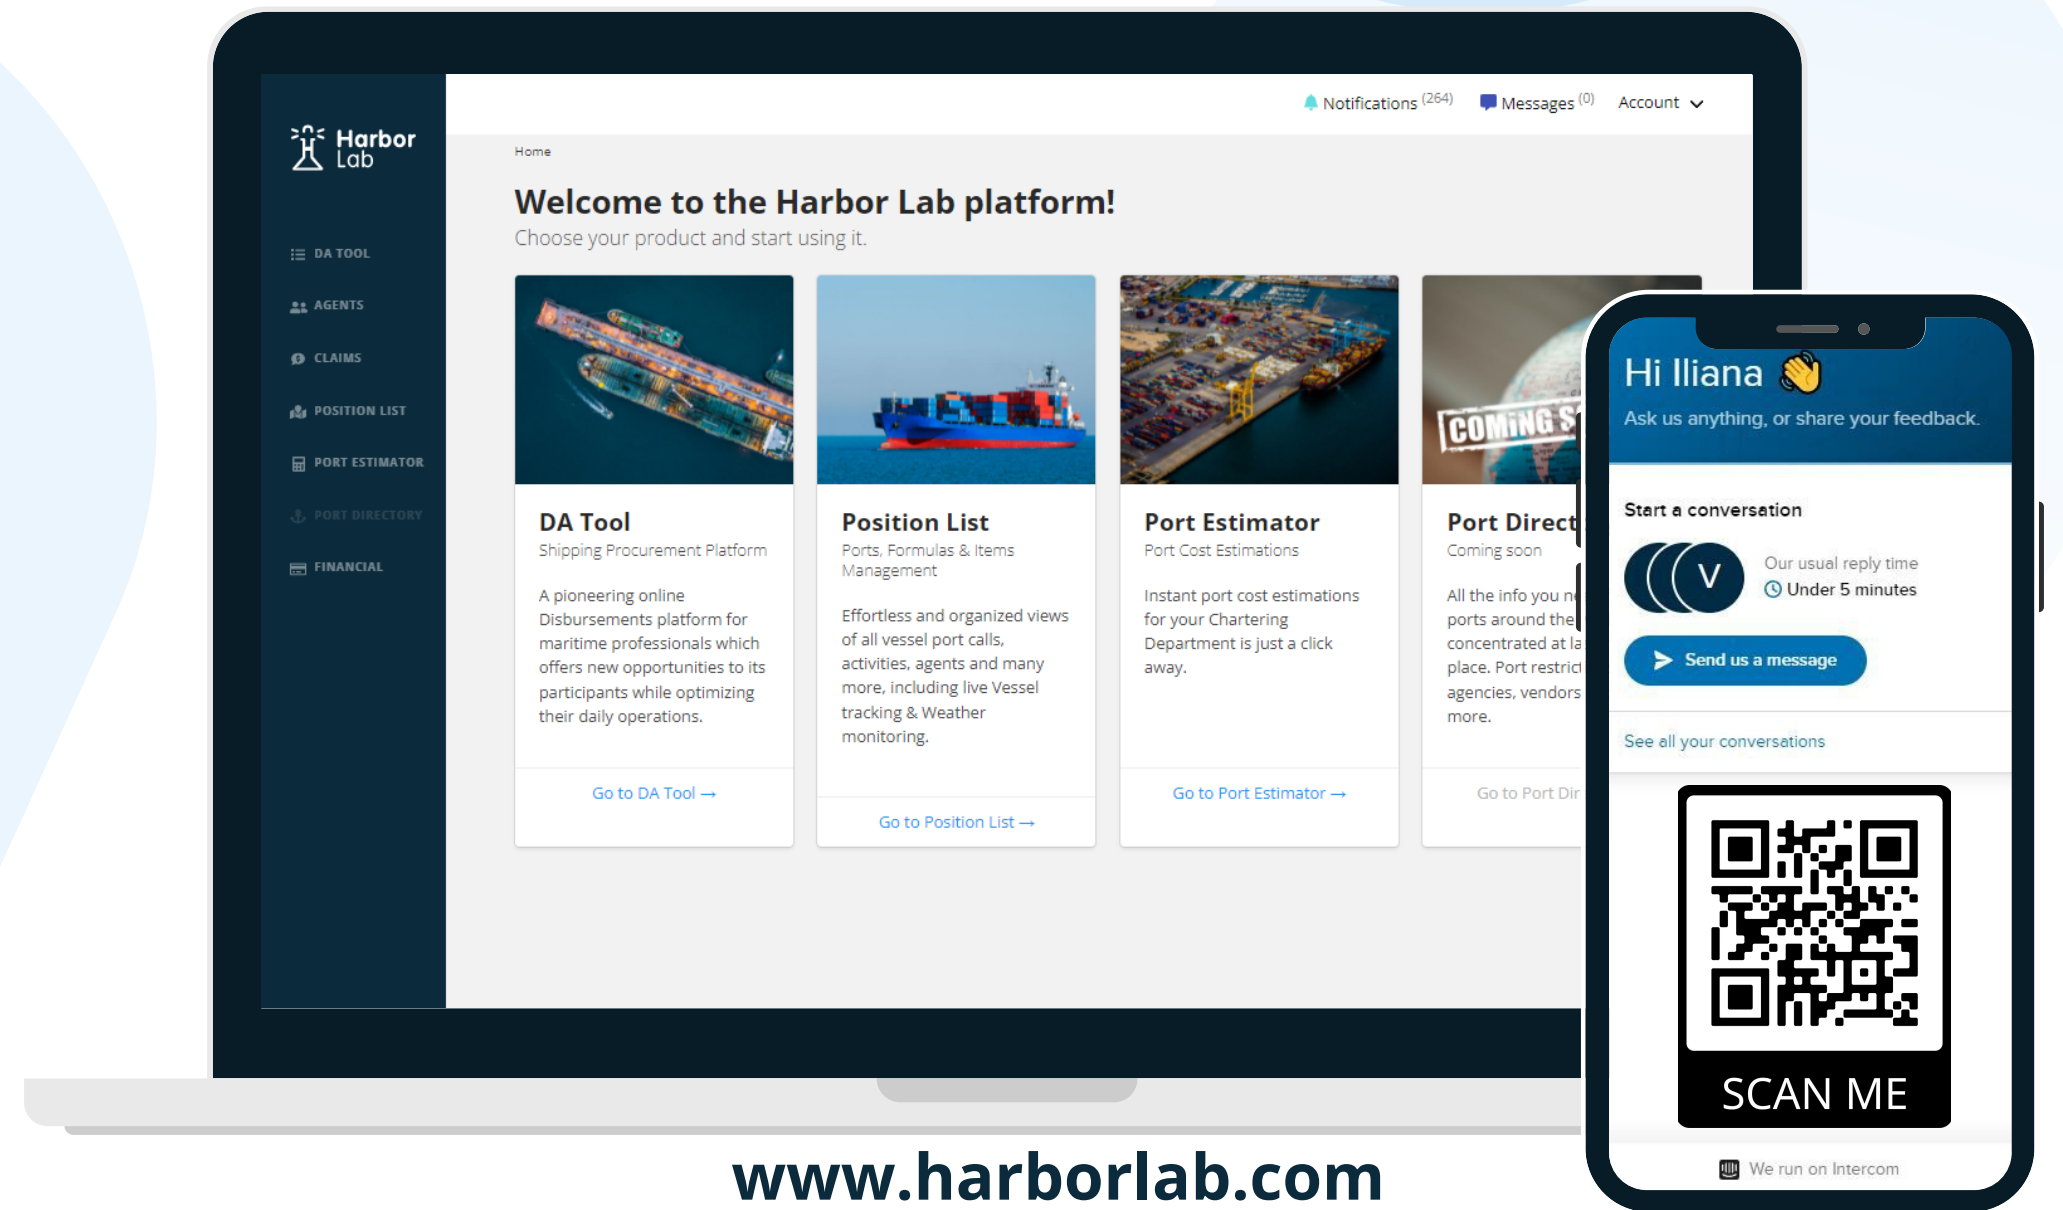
Harbor Lab

DA TOOL
AGENTS
CLAIMS
POSITION LIST
PORT ESTIMATOR
PORT DIRECTORY
FINANCIAL

Notifications (264) Messages (0) Account

Home

Welcome to the Harbor Lab platform!
Choose your product and start using it.

DA Tool
Shipping Procurement Platform
A pioneering online Disbursements platform for maritime professionals which offers new opportunities to its participants while optimizing their daily operations.
Go to DA Tool →

Position List
Ports, Formulas & Items Management
Effortless and organized views of all vessel port calls, activities, agents and many more, including live Vessel tracking & Weather monitoring.
Go to Position List →

Port Estimator
Port Cost Estimations
Instant port cost estimations for your Chartering Department is just a click away.
Go to Port Estimator →

COMING S
Port Direct
Coming soon
All the info you n ports around the concentrated at la place. Port restric agencies, vendors more.
Go to Port Dir

Hi Iliana 👋
Ask us anything, or share your feedback.
Start a conversation
V
Our usual reply time
Under 5 minutes
Send us a message
See all your conversations
SCAN ME
We run on Intercom

www.harborlab.com